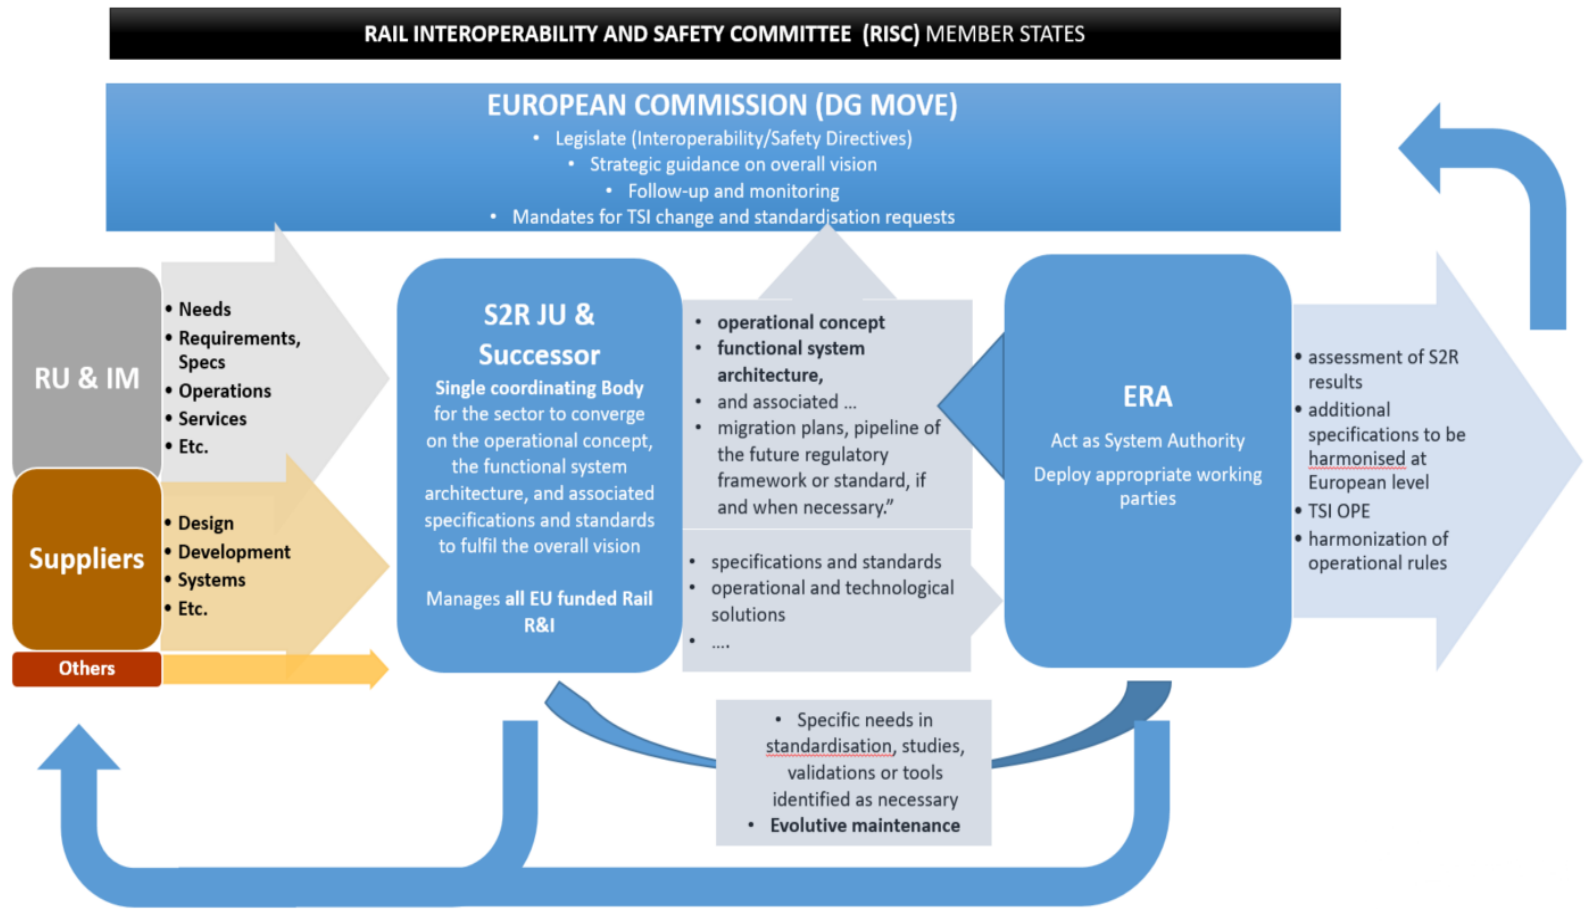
RAIL INTEROPERABILITY AND SAFETY COMMITTEE (RISC) MEMBER STATES

EUROPEAN COMMISSION (DG MOVE)
• Legislate (Interoperability/Safety Directives)
• Strategic guidance on overall vision
• Follow-up and monitoring
• Mandates for TSI change and standardisation requests

RU & IM
• Needs
• Requirements, Specs
• Operations
• Services
• Etc.

Suppliers
• Design
• Development
• Systems
• Etc.

Others

S2R JU & Successor
Single coordinating Body for the sector to converge on the operational concept, the functional system architecture, and associated specifications and standards to fulfil the overall vision

Manages all EU funded Rail R&I

• operational concept
• functional system architecture,
• and associated ...
• migration plans, pipeline of the future regulatory framework or standard, if and when necessary."

• specifications and standards
• operational and technological solutions
• ....

ERA
Act as System Authority
Deploy appropriate working parties

• assessment of S2R results
• additional specifications to be harmonised at European level
• TSI OPE
• harmonization of operational rules

• Specific needs in standardisation, studies, validations or tools identified as necessary
• Evolutive maintenance